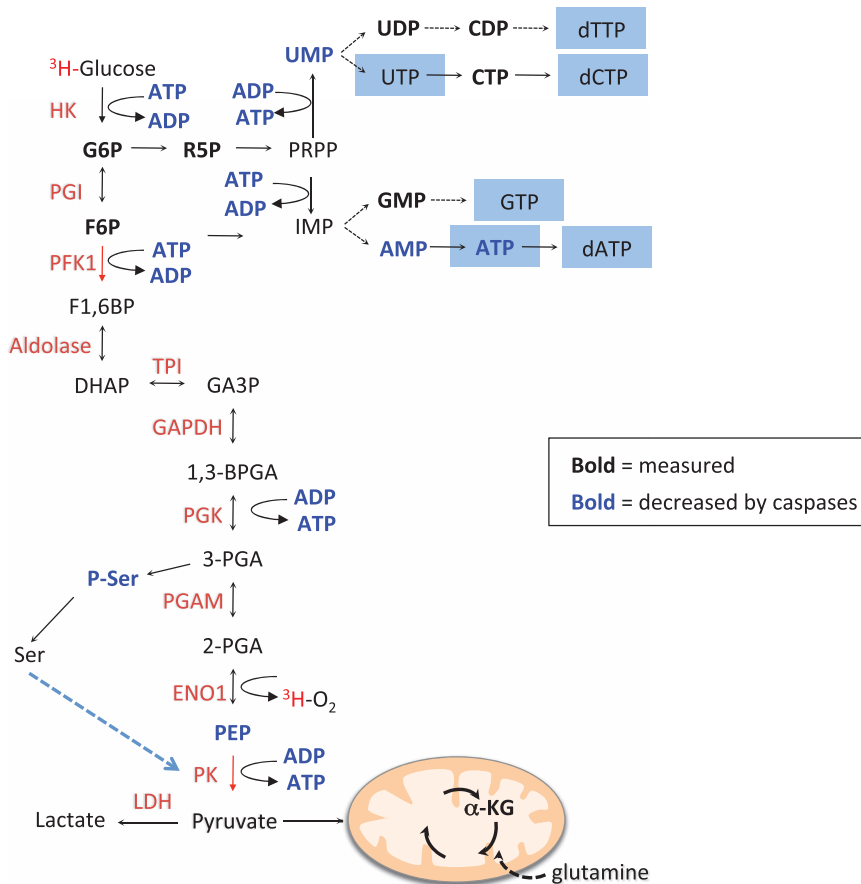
UMP
UDP CDP dTTP
UTP CTP dCTP
$^3$H-Glucose
HK
ATP
ADP
ADP
ATP
G6P R5P PRPP
PGI
ATP
ADP
F6P
IMP
GMP GTP
AMP ATP dATP
PFK1
ATP
ADP
F1,6BP
Aldolase
DHAP TPI GA3P
GAPDH
1,3-BPGA
PGK
ADP
ATP
3-PGA
P-Ser
PGAM
Ser
2-PGA
ENO1
$^3$H-O$_2$
PEP
PK
ADP
ATP
LDH
Lactate Pyruvate
α-KG
glutamine

Bold = measured
Bold = decreased by caspases